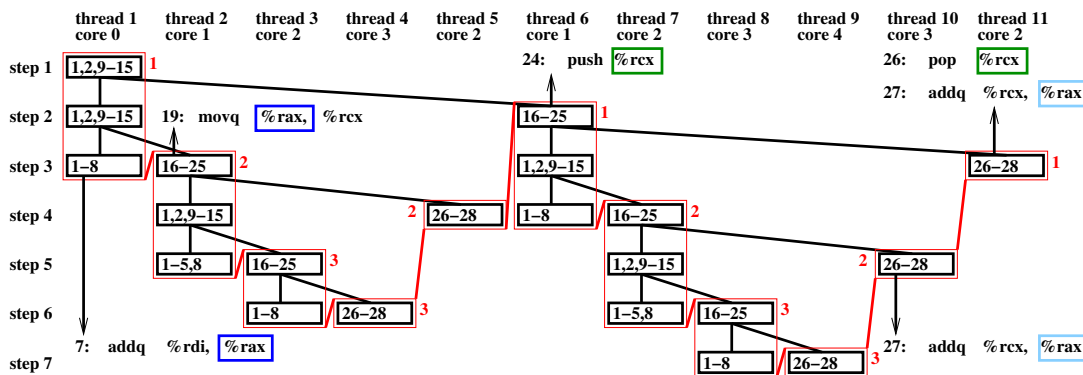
thread 1 core 0
thread 2 core 1
thread 3 core 2
thread 4 core 3
thread 5 core 2
thread 6 core 1
thread 7 core 2
thread 8 core 3
thread 9 core 4
thread 10 core 3
thread 11 core 2

step 1
1,2,9–15
1
24: push %rcx
26: pop %rcx

step 2
1,2,9–15
19: movq %rax, %rcx
16–25
1
27: addq %rcx, %rax

step 3
1–8
2
16–25
1,2,9–15
26–28
1

step 4
1,2,9–15
2
26–28
1–8
16–25
2

step 5
1–5,8
16–25
3
1,2,9–15
2
26–28

step 6
1–8
26–28
3
1–5,8
16–25
3

step 7
7: addq %rdi, %rax
1–8
26–28
3
27: addq %rcx, %rax